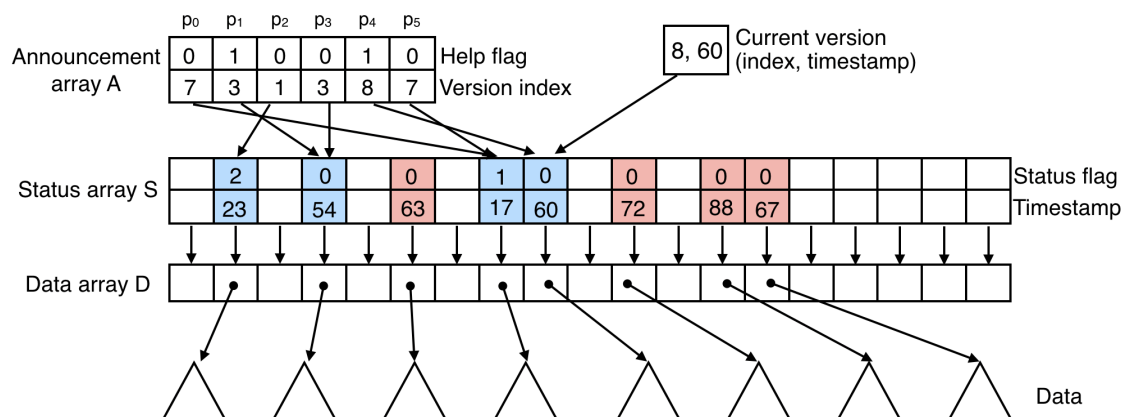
$p_0$ $p_1$ $p_2$ $p_3$ $p_4$ $p_5$

Announcement array A

| 0 | 1 | 0 | 0 | 1 | 0 |
|---|---|---|---|---|---|
| 7 | 3 | 1 | 3 | 8 | 7 |

Help flag
Version index

8, 60 Current version (index, timestamp)

Status array S

2 23
0 54
0 63
1 17
0 60
0 72
0 88
0 67

Status flag
Timestamp

Data array D

Data